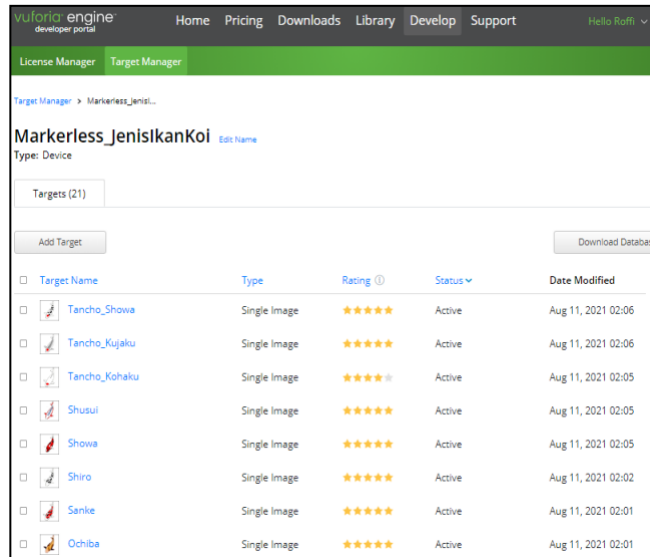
vuforia engine developer portal

Home Pricing Downloads Library Develop Support Hello Roffi

License Manager Target Manager

Target Manager > Markerless_JenisI...

Markerless_JenisIkanKoi Edit Name
Type: Device

Targets (21)

Add Target

Download Databa

| | Target Name | Type | Rating ⓘ | Status | Date Modified |
|---|---|---|---|---|---|
| ☐ | Tancho_Showa | Single Image | ★★★★★ | Active | Aug 11, 2021 02:06 |
| ☐ | Tancho_Kujaku | Single Image | ★★★★★ | Active | Aug 11, 2021 02:06 |
| ☐ | Tancho_Kohaku | Single Image | ★★★★☆ | Active | Aug 11, 2021 02:05 |
| ☐ | Shusui | Single Image | ★★★★★ | Active | Aug 11, 2021 02:05 |
| ☐ | Showa | Single Image | ★★★★★ | Active | Aug 11, 2021 02:05 |
| ☐ | Shiro | Single Image | ★★★★★ | Active | Aug 11, 2021 02:02 |
| ☐ | Sanke | Single Image | ★★★★★ | Active | Aug 11, 2021 02:01 |
| ☐ | Ochiba | Single Image | ★★★★★ | Active | Aug 11, 2021 02:01 |